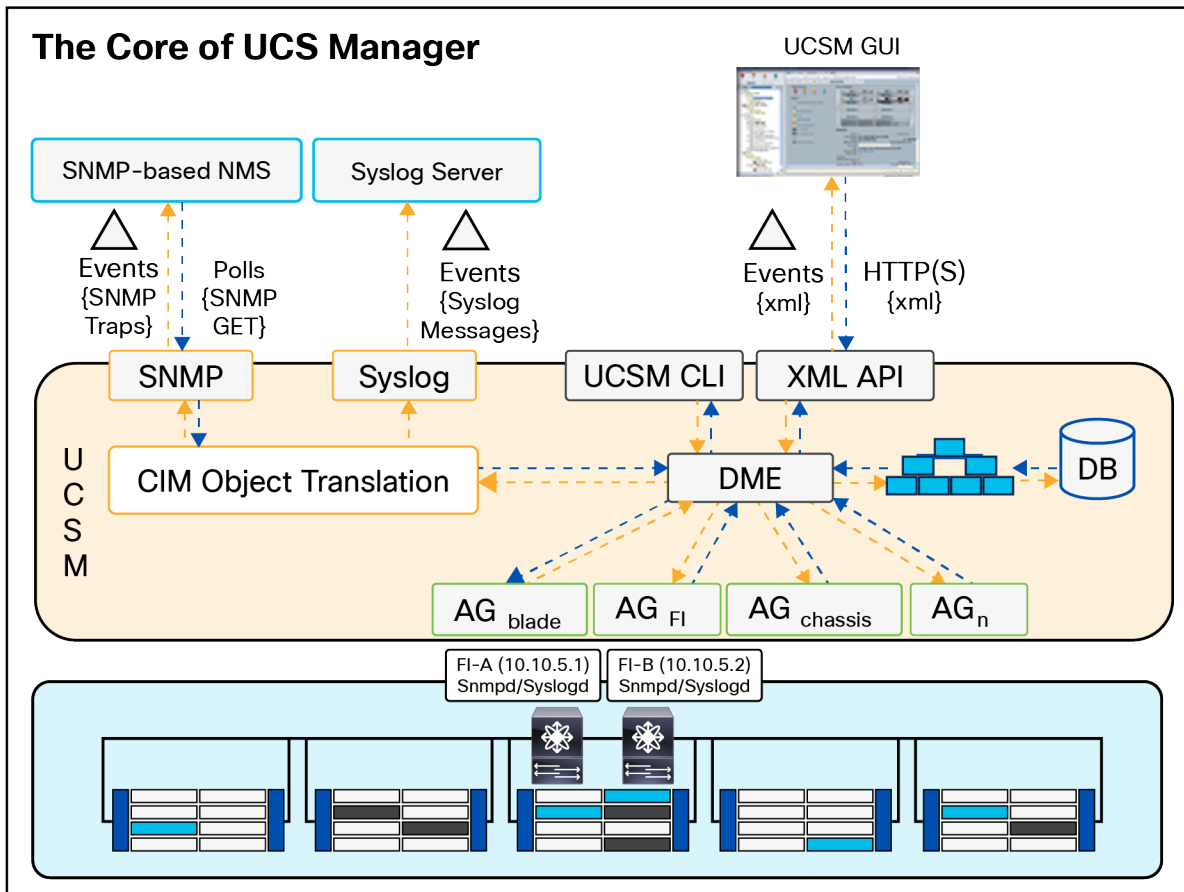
The Core of UCS Manager

UCSM GUI

SNMP-based NMS

Syslog Server

Events {SNMP Traps}

Polls {SNMP GET}

Events {Syslog Messages}

Events {xml}

HTTP(S) {xml}

SNMP

Syslog

UCSM CLI

XML API

U C S M

CIM Object Translation

DME

DB

AG $_{blade}$

AG $_{FI}$

AG $_{chassis}$

AG$_{n}$

FI-A (10.10.5.1) Snmpd/Syslogd

FI-B (10.10.5.2) Snmpd/Syslogd